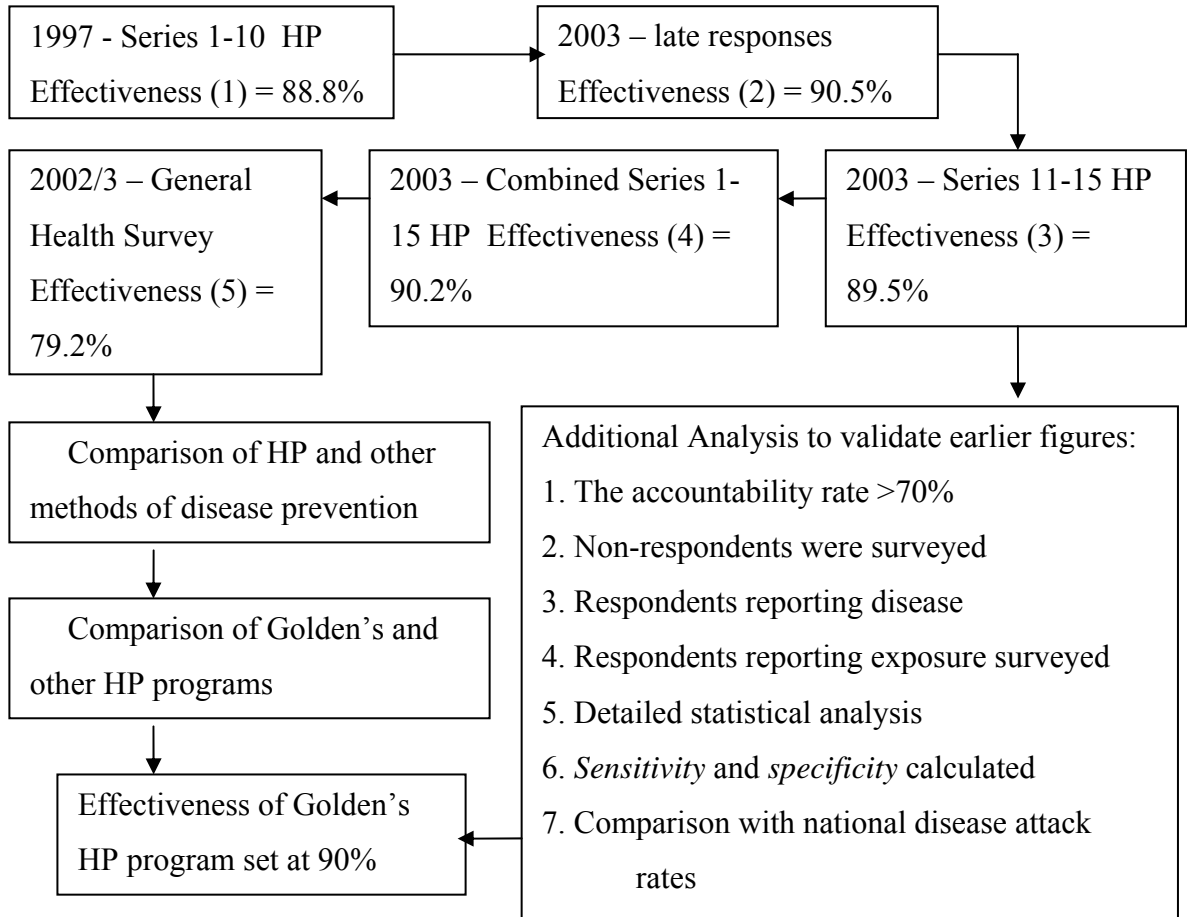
1997 - Series 1-10 HP Effectiveness (1) = 88.8%

2003 – late responses Effectiveness (2) = 90.5%

2003 – Series 11-15 HP Effectiveness (3) = 89.5%

2003 – Combined Series 1-15 HP Effectiveness (4) = 90.2%

2002/3 – General Health Survey Effectiveness (5) = 79.2%

Comparison of HP and other methods of disease prevention

Comparison of Golden's and other HP programs

Effectiveness of Golden's HP program set at 90%

Additional Analysis to validate earlier figures:
1. The accountability rate >70%
2. Non-respondents were surveyed
3. Respondents reporting disease
4. Respondents reporting exposure surveyed
5. Detailed statistical analysis
6. *Sensitivity* and *specificity* calculated
7. Comparison with national disease attack rates